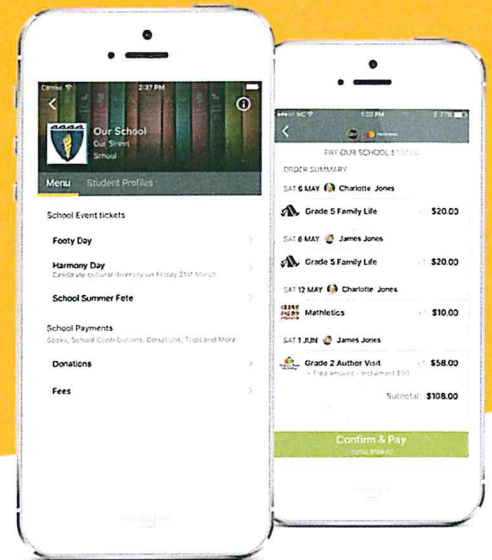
Carrier 2:37 PM

Our School
Our Street
School

Menu Student Profiles

School Event tickets

Footy Day

Harmony Day
Celebrate cultural diversity on Friday 21st March

School Summer Fete

School Payments
Books, School Contributions, Donations, Trips and More

Donations

Fees

1:20 PM

PAY OUR SCHOOL $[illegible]

ORDER SUMMARY

SAT 6 MAY Charlotte Jones

Grade 5 Family Life $20.00

SAT 6 MAY James Jones

Grade 5 Family Life $20.00

SAT 12 MAY Charlotte Jones

Mathletics $10.00

SAT 1 JUN James Jones

Grade 2 Author Visit $58.00
+ Fixed Amount - Instalment $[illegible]

Subtotal $108.00

Confirm & Pay
TOTAL $108.00